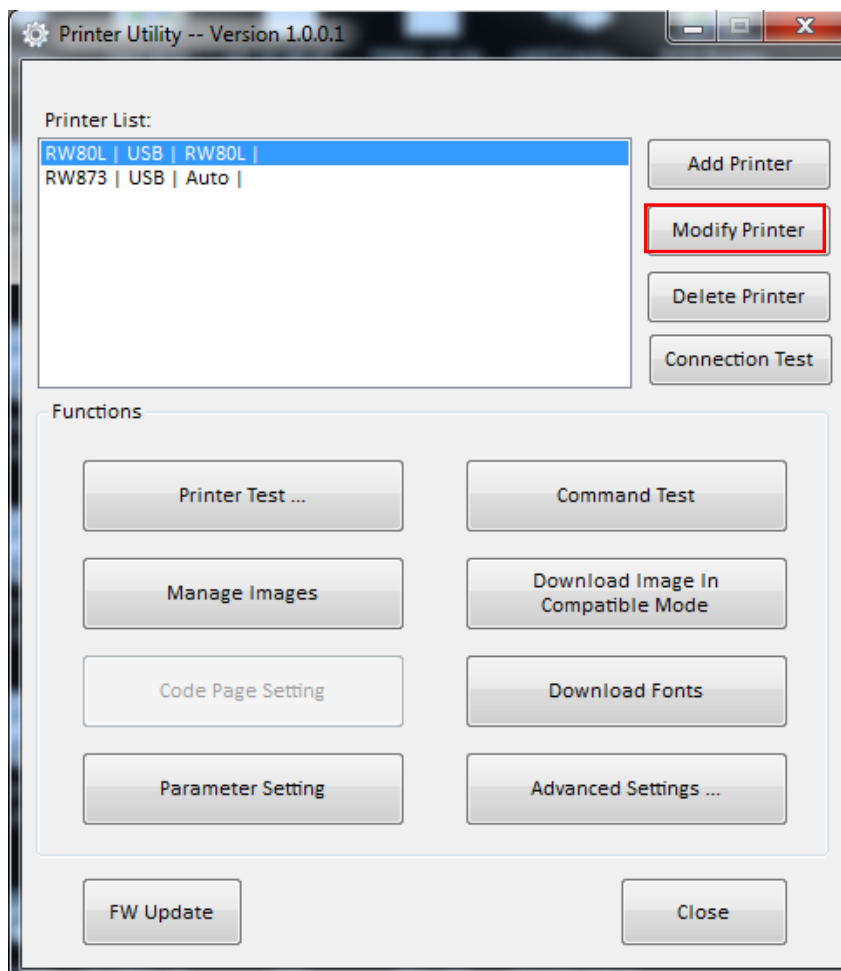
Printer Utility -- Version 1.0.0.1

Printer List:

RW80L | USB | RW80L |
RW873 | USB | Auto |

Add Printer

Modify Printer

Delete Printer

Connection Test

Functions

Printer Test ...

Command Test

Manage Images

Download Image In Compatible Mode

Code Page Setting

Download Fonts

Parameter Setting

Advanced Settings ...

FW Update

Close